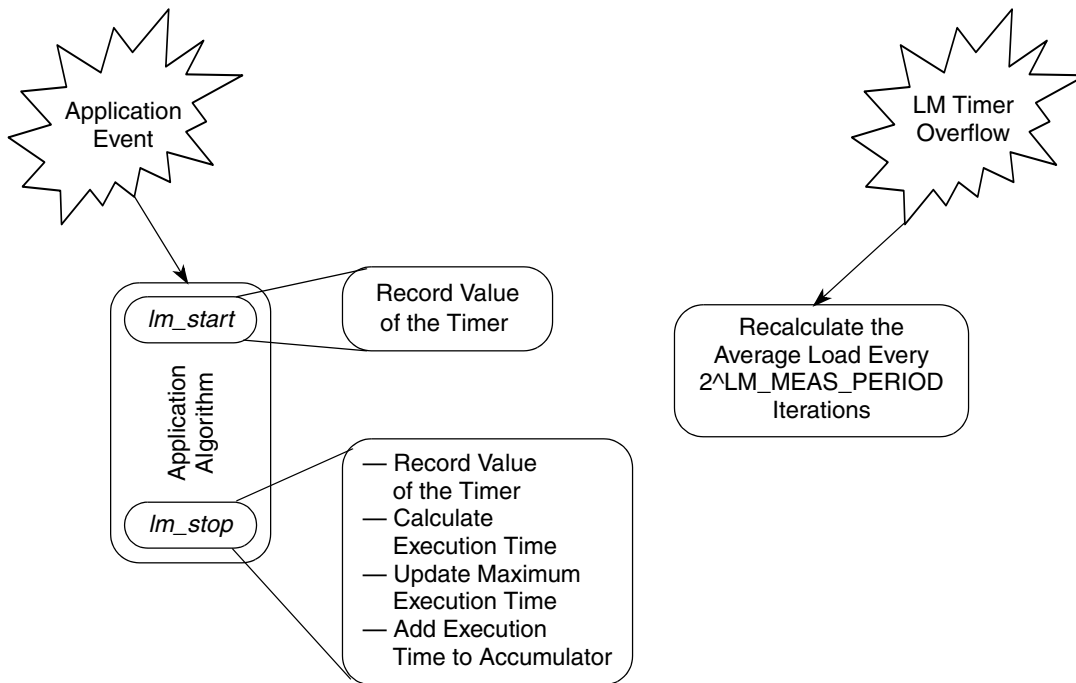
Application Event

LM Timer Overflow

lm_start

Record Value of the Timer

Application Algorithm

lm_stop

Recalculate the Average Load Every 2^LM_MEAS_PERIOD Iterations

— Record Value of the Timer
— Calculate Execution Time
— Update Maximum Execution Time
— Add Execution Time to Accumulator